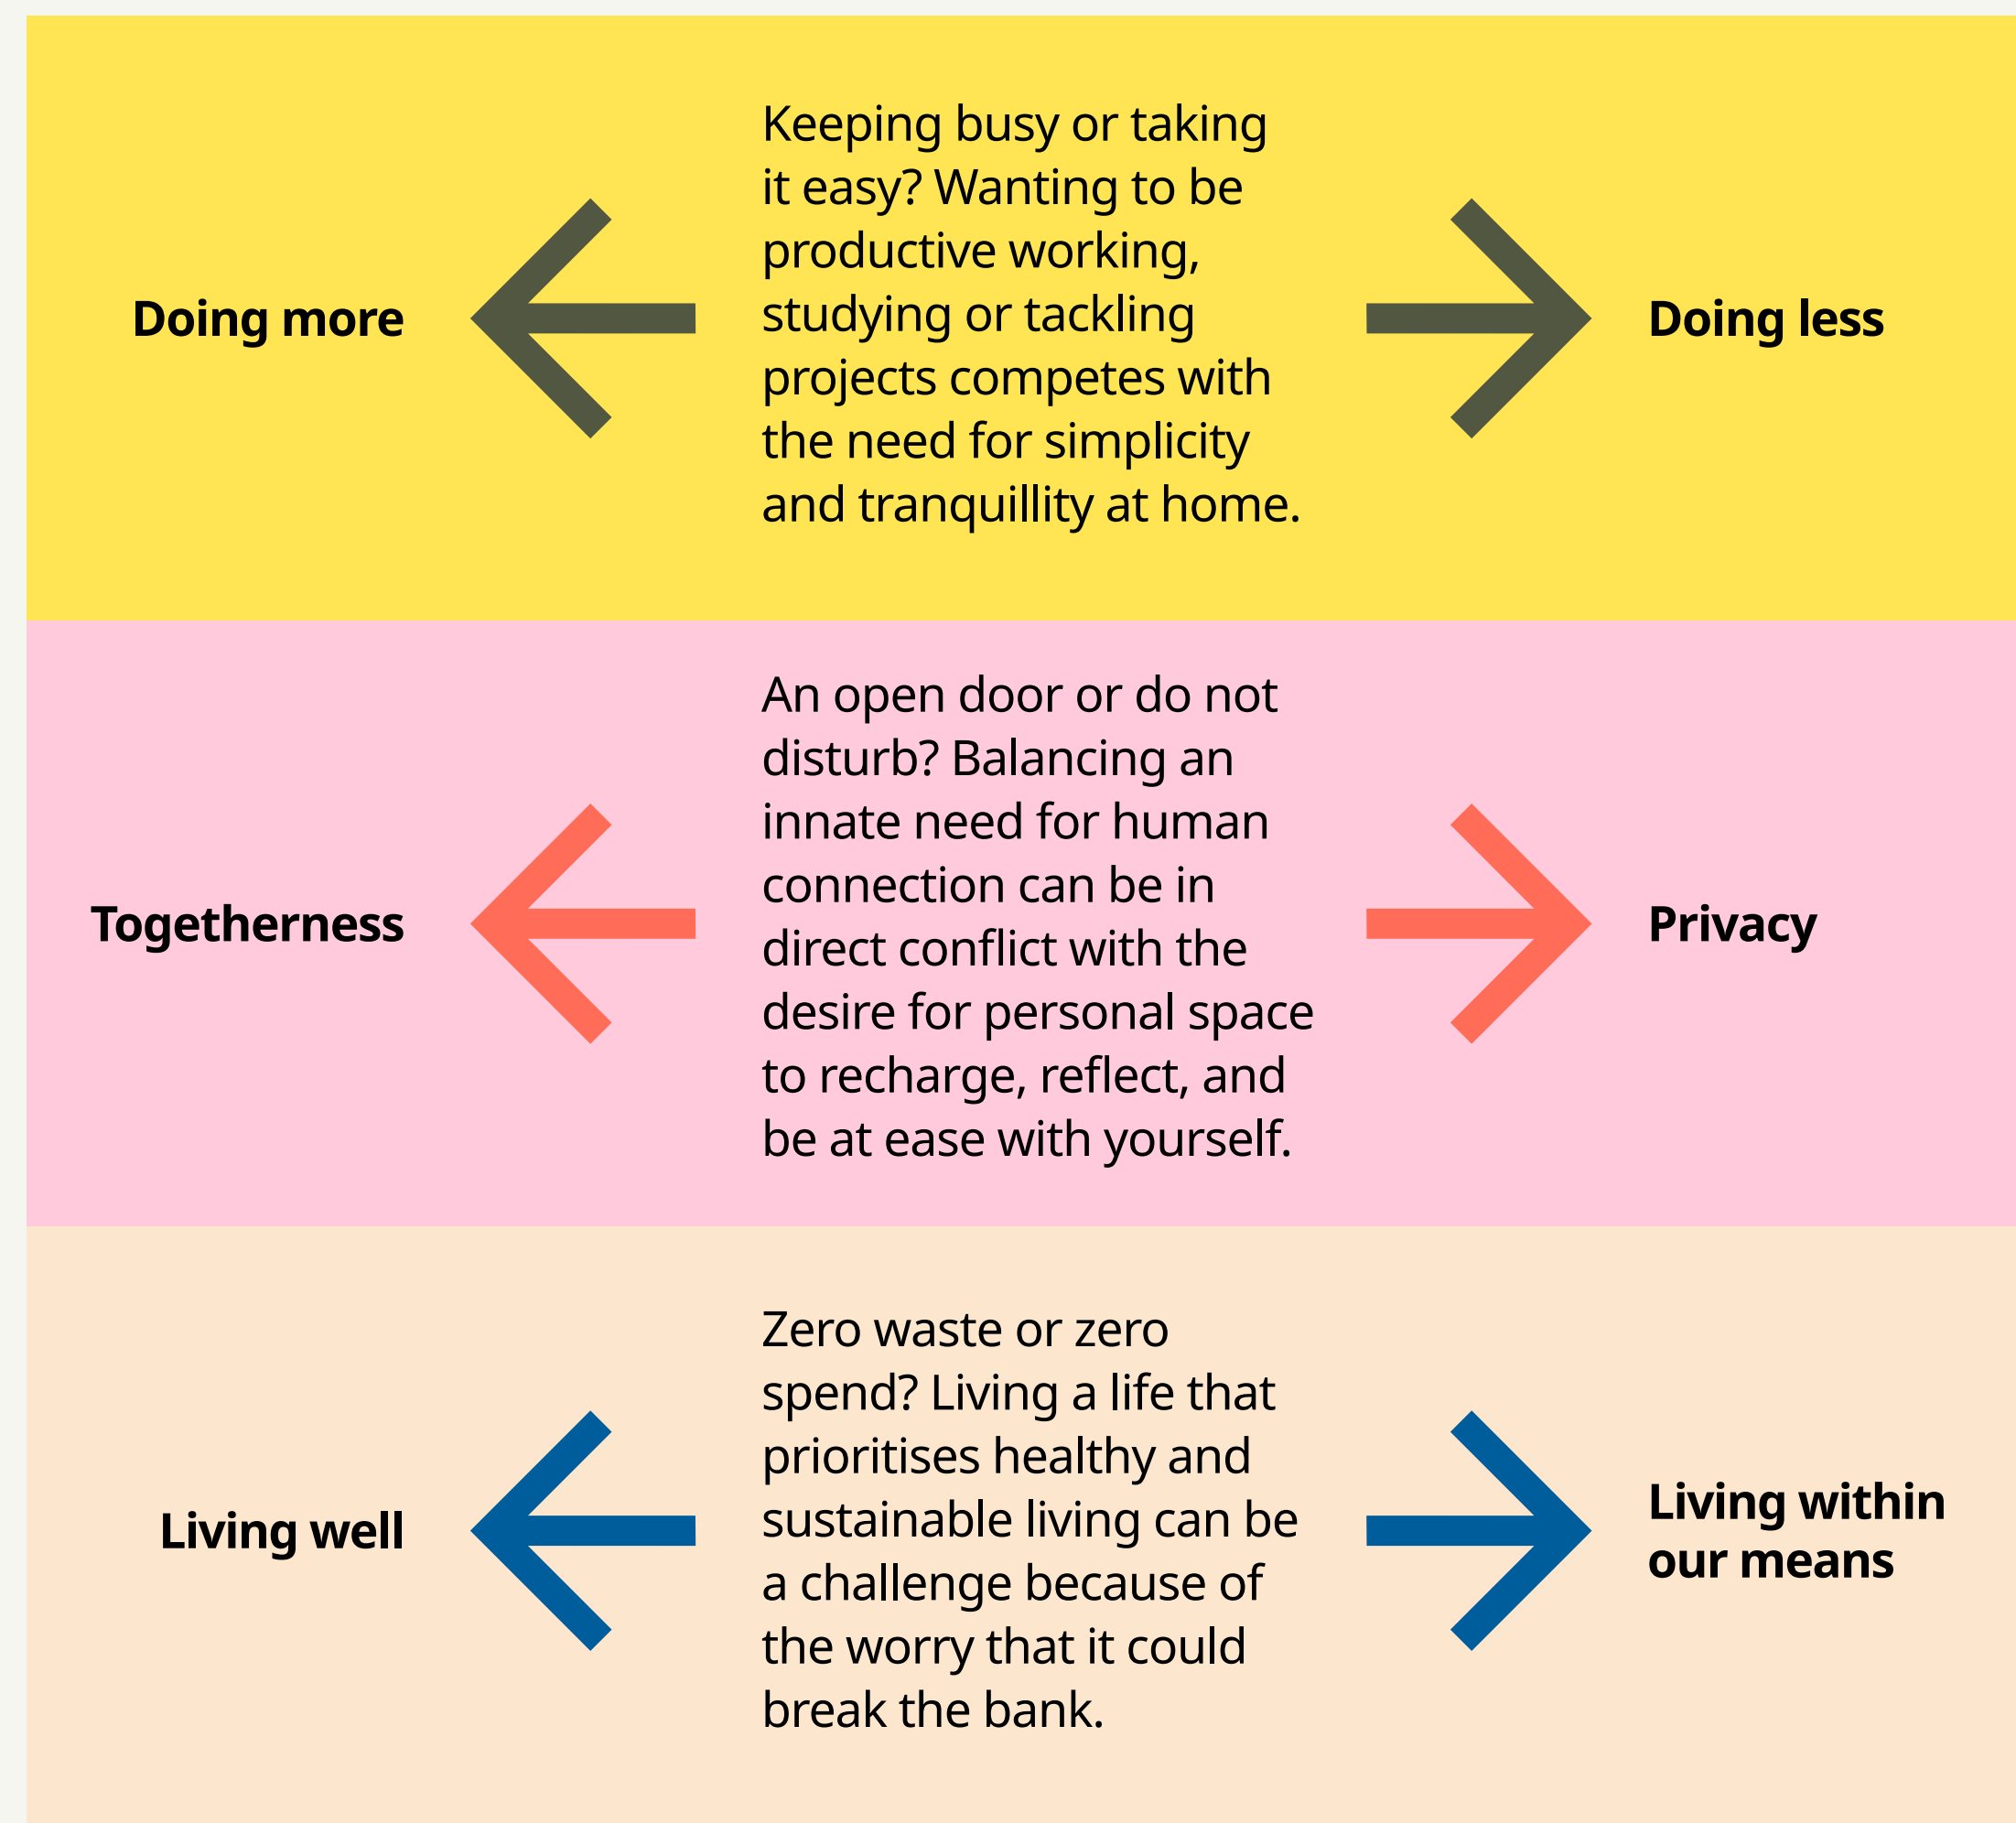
Doing more

Keeping busy or taking it easy? Wanting to be productive working, studying or tackling projects competes with the need for simplicity and tranquillity at home.

Doing less

Togetherness

An open door or do not disturb? Balancing an innate need for human connection can be in direct conflict with the desire for personal space to recharge, reflect, and be at ease with yourself.

Privacy

Living well

Zero waste or zero spend? Living a life that prioritises healthy and sustainable living can be a challenge because of the worry that it could break the bank.

Living within our means